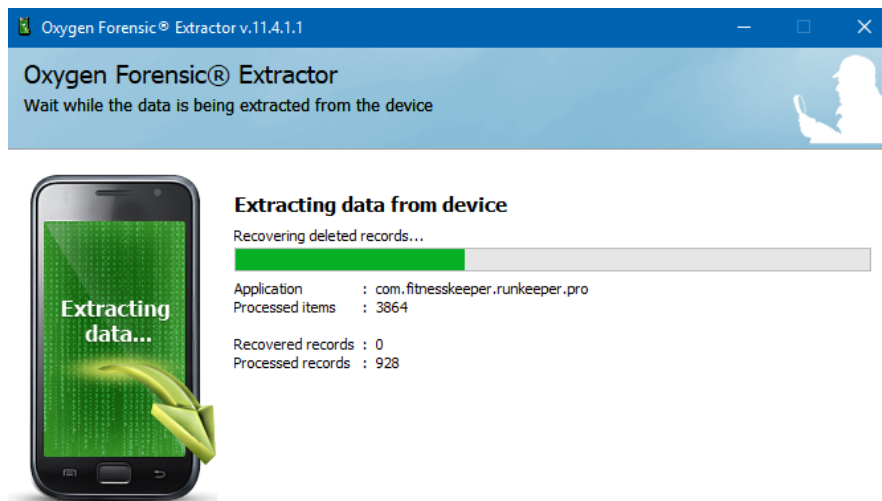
Oxygen Forensic® Extractor v.11.4.1.1

Oxygen Forensic® Extractor
Wait while the data is being extracted from the device

Extracting data...

Extracting data from device
Recovering deleted records...

Application : com.fitnesskeeper.runkeeper.pro
Processed items : 3864

Recovered records : 0
Processed records : 928